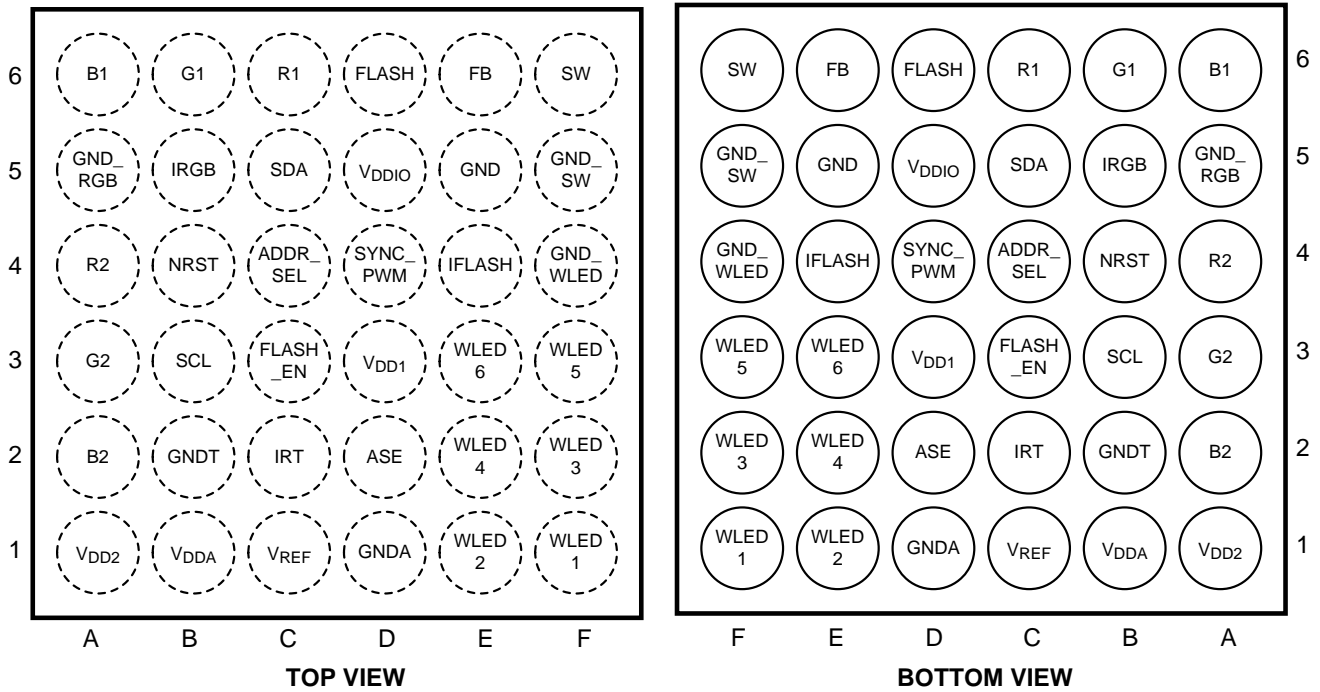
| | | | | | | |
|---|---|---|---|---|---|---|
| 6 | B1 | G1 | R1 | FLASH | FB | SW |
| 5 | GND_ RGB | IRGB | SDA | $V_{DDIO}$ | GND | GND_ SW |
| 4 | R2 | NRST | ADDR_ SEL | SYNC_ PWM | IFLASH | GND_ WLED |
| 3 | G2 | SCL | FLASH _EN | $V_{DD1}$ | WLED 6 | WLED 5 |
| 2 | B2 | GNDT | IRT | ASE | WLED 4 | WLED 3 |
| 1 | $V_{DD2}$ | $V_{DDA}$ | $V_{REF}$ | GNDA | WLED 2 | WLED 1 |
| | A | B | C | D | E | F |

**TOP VIEW**

| | | | | | | |
|---|---|---|---|---|---|---|
| SW | FB | FLASH | R1 | G1 | B1 | 6 |
| GND_ SW | GND | $V_{DDIO}$ | SDA | IRGB | GND_ RGB | 5 |
| GND_ WLED | IFLASH | SYNC_ PWM | ADDR_ SEL | NRST | R2 | 4 |
| WLED 5 | WLED 6 | $V_{DD1}$ | FLASH _EN | SCL | G2 | 3 |
| WLED 3 | WLED 4 | ASE | IRT | GNDT | B2 | 2 |
| WLED 1 | WLED 2 | GNDA | $V_{REF}$ | $V_{DDA}$ | $V_{DD2}$ | 1 |
| F | E | D | C | B | A | |

**BOTTOM VIEW**